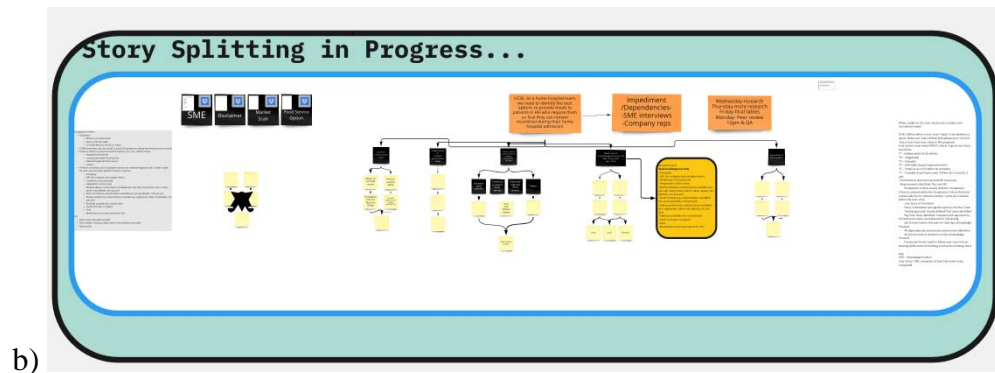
Story Splitting in Progress...

SME

Disclaimer

Market Scan

Food Service Option

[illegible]

Impediment /Dependencies- -SME interviews -Company reps

Wednesday research Thursday-more research Friday-final tables Monday- final review 12pm & QA

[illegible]

b)